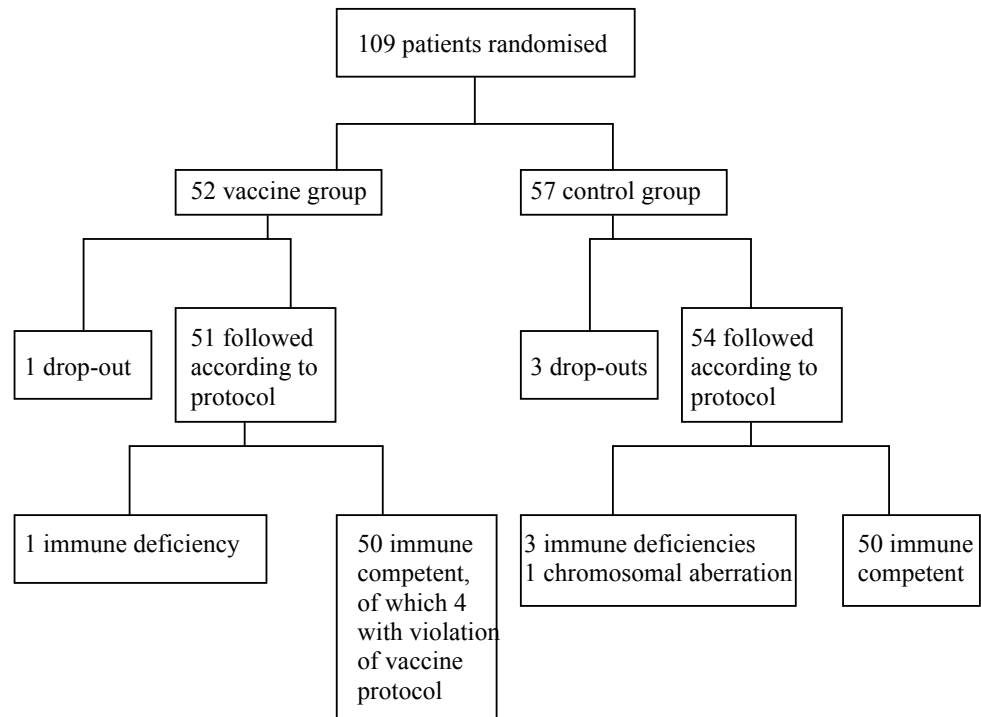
109 patients randomised

52 vaccine group

57 control group

1 drop-out

51 followed according to protocol

3 drop-outs

54 followed according to protocol

1 immune deficiency

50 immune competent, of which 4 with violation of vaccine protocol

3 immune deficiencies
1 chromosomal aberration

50 immune competent